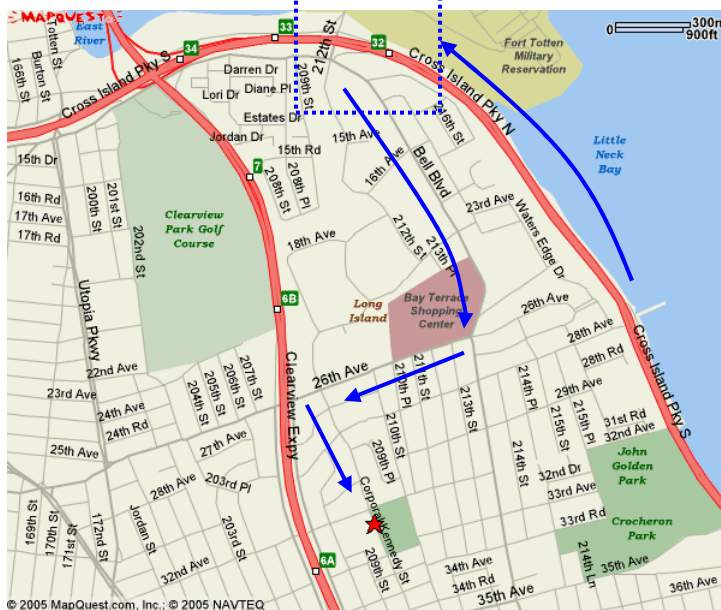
MAPQUEST
East River
0 300m 900ft
Fort Totten Military Reservation
33
34
32
Cross Island Pky S
Cross Island Pky N
Totten St
Burton St
166th St
Darren Dr
Lori Dr
Diane Pl
209th St
212th St
Estates Dr
Jordan Dr
15th Ave
16th St
15th Rd
15th Dr
7
208th St
208th Pl
16th Ave
Bell Blvd
Little Neck Bay
16th Rd
17th Ave
17th Rd
200th St
201st St
202nd St
Clearview Park Golf Course
18th Ave
212th St
213th Pl
23rd Ave
Waters Edge Dr
Utopia Pkwy
6B
Long Island
Bay Terrace Shopping Center
26th Ave
28th Ave
28th Rd
22nd Ave
23rd Ave
24th Ave
24th Rd
25th Ave
204th St
205th St
206th St
207th St
Clearview Expy
26th Ave
210th Pl
211th St
213th St
214th Pl
29th Ave
215th Pl
31st Rd
32nd Ave
27th Ave
209th St
210th St
214th St
215th St
32nd Dr
John Golden Park
28th Ave
203rd Pl
Corporal Kennedy St
33rd Ave
33rd Rd
Crocheron Park
169th St
170th St
171st St
172nd St
Jordan St
32nd Ave
203rd St
6A
209th St
34th Ave
34th Rd
35th Ave
35th Ave
214th Ln
36th Ave
Cross Island Pky S
© 2005 MapQuest.com, Inc.; © 2005 NAVTEQ